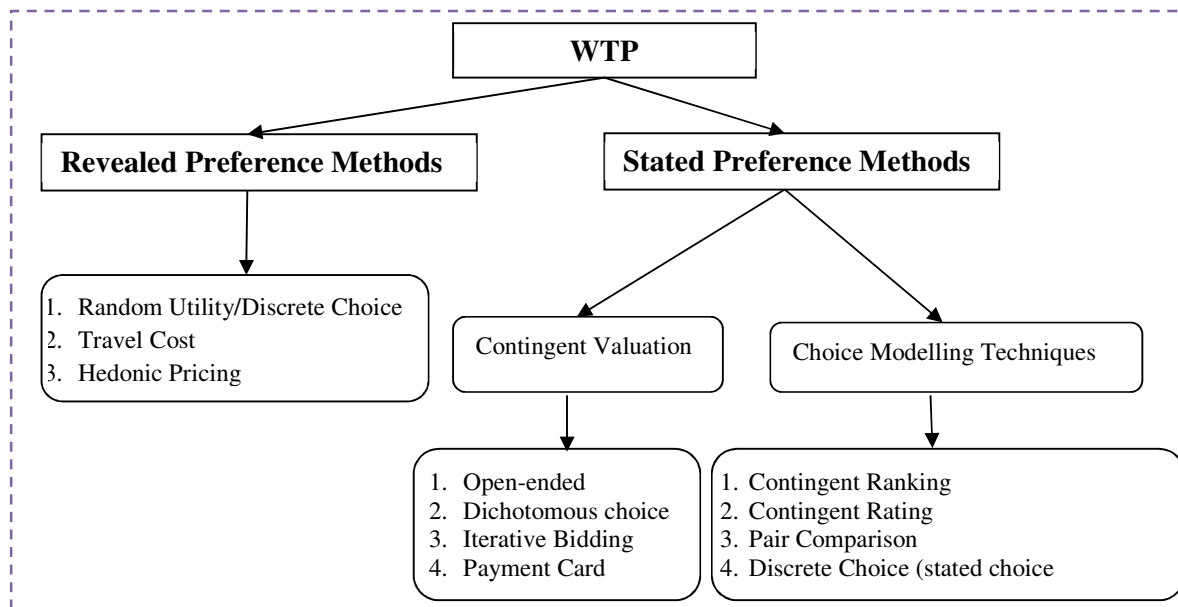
WTP

Revealed Preference Methods

Stated Preference Methods

1. Random Utility/Discrete Choice
2. Travel Cost
3. Hedonic Pricing

Contingent Valuation

Choice Modelling Techniques

1. Open-ended
2. Dichotomous choice
3. Iterative Bidding
4. Payment Card

1. Contingent Ranking
2. Contingent Rating
3. Pair Comparison
4. Discrete Choice (stated choice